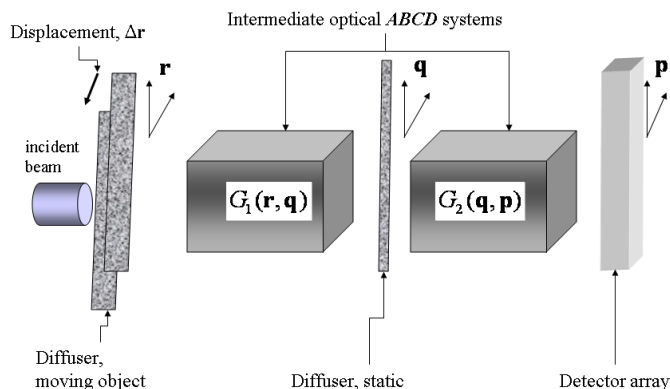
Intermediate optical *ABCD* systems

Displacement, $\Delta\mathbf{r}$

$\mathbf{r}$

$\mathbf{q}$

$\mathbf{p}$

incident beam

$G_1(\mathbf{r},\mathbf{q})$

$G_2(\mathbf{q},\mathbf{p})$

Diffuser, moving object

Diffuser, static

Detector array